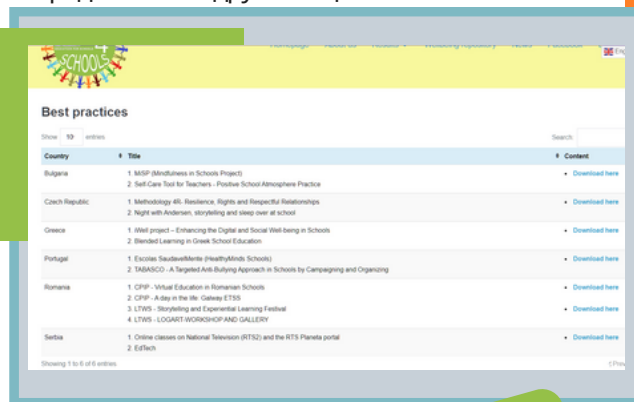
SCHOOLS

Homepage About us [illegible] Wellbeing repository News Facebook EN

Best practices

Show 10 entries

Search

| Country | Title | Content |
|---|---|---|
| Bulgaria | 1. MiSP (Mindfulness in Schools Project) 2. Self-Care Tool for Teachers - Positive School Atmosphere Practice | • Download here |
| Czech Republic | 1. Methodology 4R: Resilience, Rights and Respectful Relationships 2. Night with Andersen, storytelling and sleep over at school | • Download here |
| Greece | 1. iWell project – Enhancing the Digital and Social Well-being in Schools 2. Blended Learning in Greek School Education | • Download here |
| Portugal | 1. Escolas SaudavelMente (HealthyMinds Schools) 2. TABASCO - A Targeted Anti-Bullying Approach in Schools by Campaigning and Organizing | • Download here |
| Romania | 1. CPIP - Virtual Education in Romanian Schools 2. CPIP - A day in the life: Galway ETSS 3. LTWS - Storytelling and Experiential Learning Festival 4. LTWS - LOGART-WORKSHOP AND GALLERY | • Download here • Download here |
| Serbia | 1. Online classes on National Television (RTS2) and the RTS Planeta portal 2. EdTech | • Download here |

Showing 1 to 6 of 6 entries

Prev